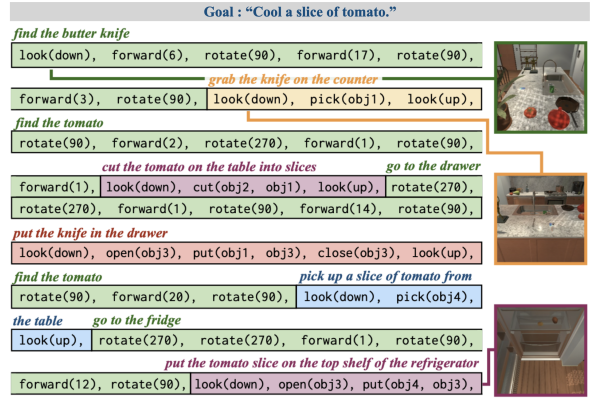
Goal : "Cool a slice of tomato."

find the butter knife

look(down), forward(6), rotate(90), forward(17), rotate(90),

grab the knife on the counter

forward(3), rotate(90), look(down), pick(obj1), look(up),

find the tomato

rotate(90), forward(2), rotate(270), forward(1), rotate(90),

cut the tomato on the table into slices

go to the drawer

forward(1), look(down), cut(obj2, obj1), look(up), rotate(270),

rotate(270), forward(1), rotate(90), forward(14), rotate(90),

put the knife in the drawer

look(down), open(obj3), put(obj1, obj3), close(obj3), look(up),

find the tomato

pick up a slice of tomato from

rotate(90), forward(20), rotate(90), look(down), pick(obj4),

the table

go to the fridge

look(up), rotate(270), rotate(270), forward(1), rotate(90),

put the tomato slice on the top shelf of the refrigerator

forward(12), rotate(90), look(down), open(obj3), put(obj4, obj3),